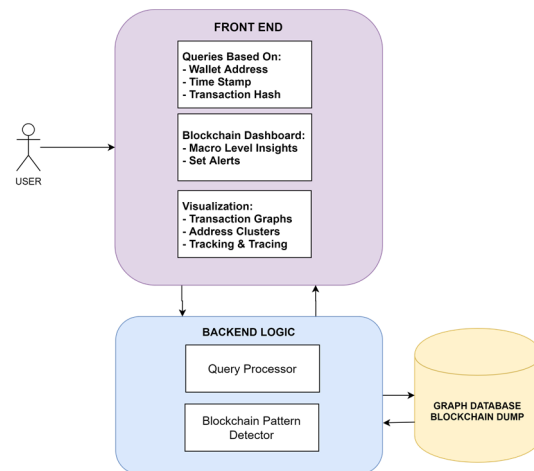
FRONT END

Queries Based On:
- Wallet Address
- Time Stamp
- Transaction Hash

Blockchain Dashboard:
- Macro Level Insights
- Set Alerts

Visualization:
- Transaction Graphs
- Address Clusters
- Tracking & Tracing

USER

BACKEND LOGIC

Query Processor

Blockchain Pattern Detector

GRAPH DATABASE BLOCKCHAIN DUMP